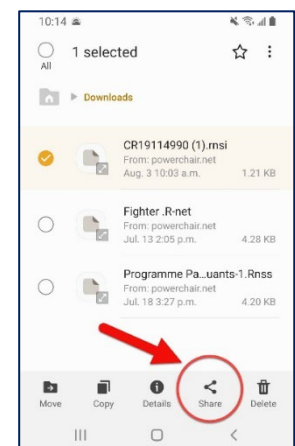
10:14

All

1 selected

Downloads

CR19114990 (1).msi
From: powerchair.net
Aug. 3 10:03 a.m.
1.21 KB

Fighter .R-net
From: powerchair.net
Jul. 13 2:05 p.m.
4.28 KB

Programme Pa...uants-1.Rnss
From: powerchair.net
Jul. 18 3:27 p.m.
4.20 KB

Move
Copy
Details
Share
Delete